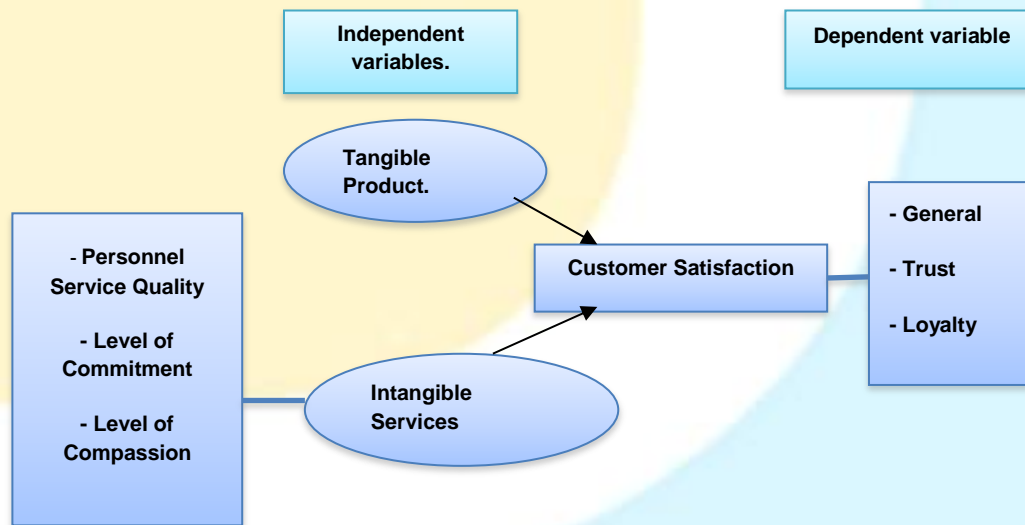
Independent variables.

Dependent variable

Tangible Product.

- Personnel Service Quality

- Level of Commitment

- Level of Compassion

Customer Satisfaction

Intangible Services

- General

- Trust

- Loyalty